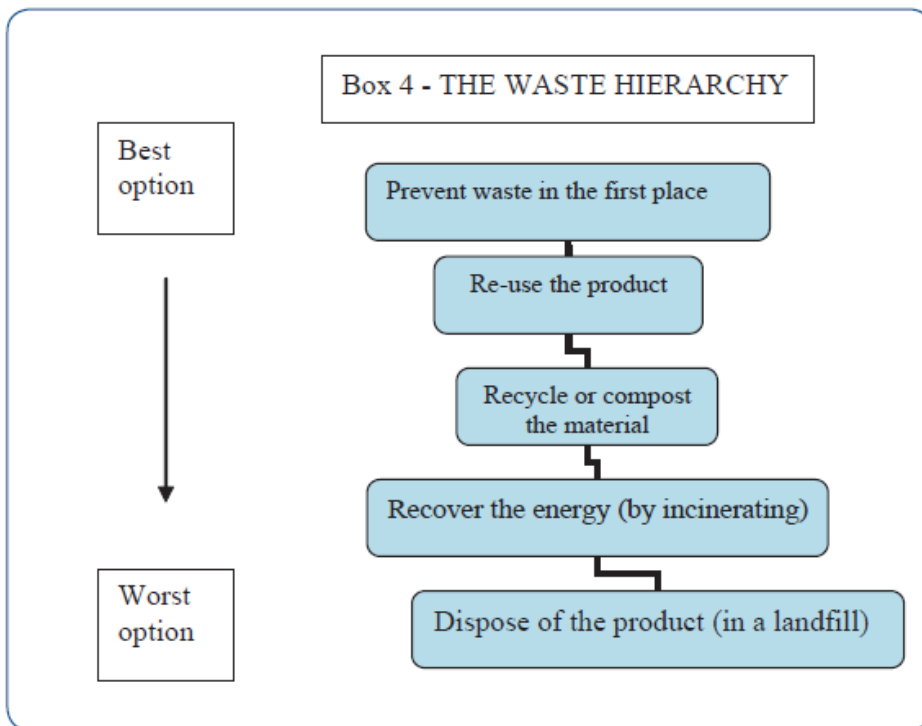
Box 4 - THE WASTE HIERARCHY

Best option

Prevent waste in the first place

Re-use the product

Recycle or compost the material

Recover the energy (by incinerating)

Worst option

Dispose of the product (in a landfill)